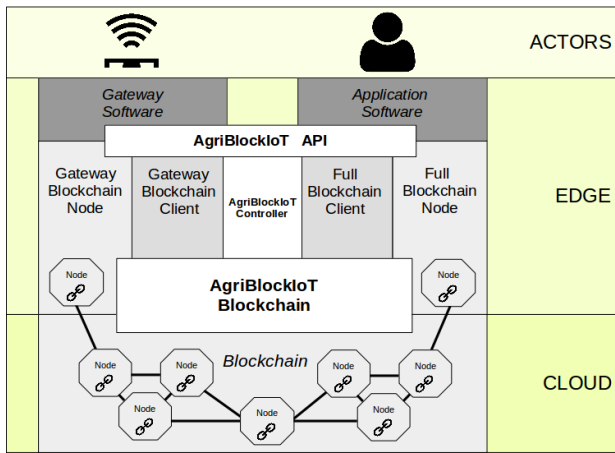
ACTORS

Gateway Software

Application Software

AgriBlockIoT API

Gateway Blockchain Node

Gateway Blockchain Client

AgriBlockIoT Controller

Full Blockchain Client

Full Blockchain Node

EDGE

Node

Node

AgriBlockIoT Blockchain

Blockchain

CLOUD

Node

Node

Node

Node

Node

Node

Node